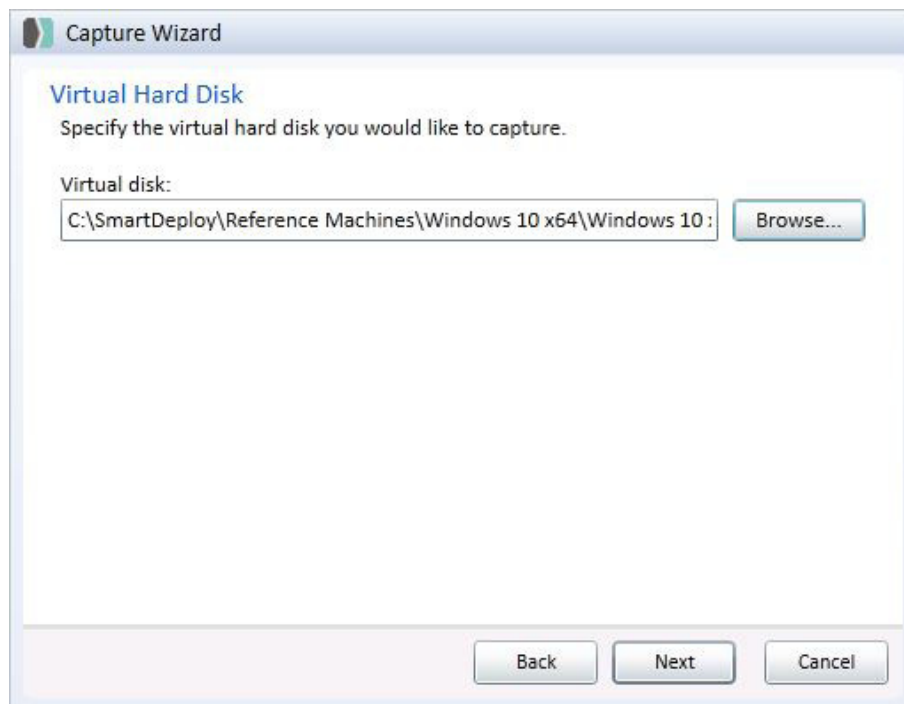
Capture Wizard

Virtual Hard Disk

Specify the virtual hard disk you would like to capture.

Virtual disk:

C:\SmartDeploy\Reference Machines\Windows 10 x64\Windows 10 :

Browse...

Back

Next

Cancel